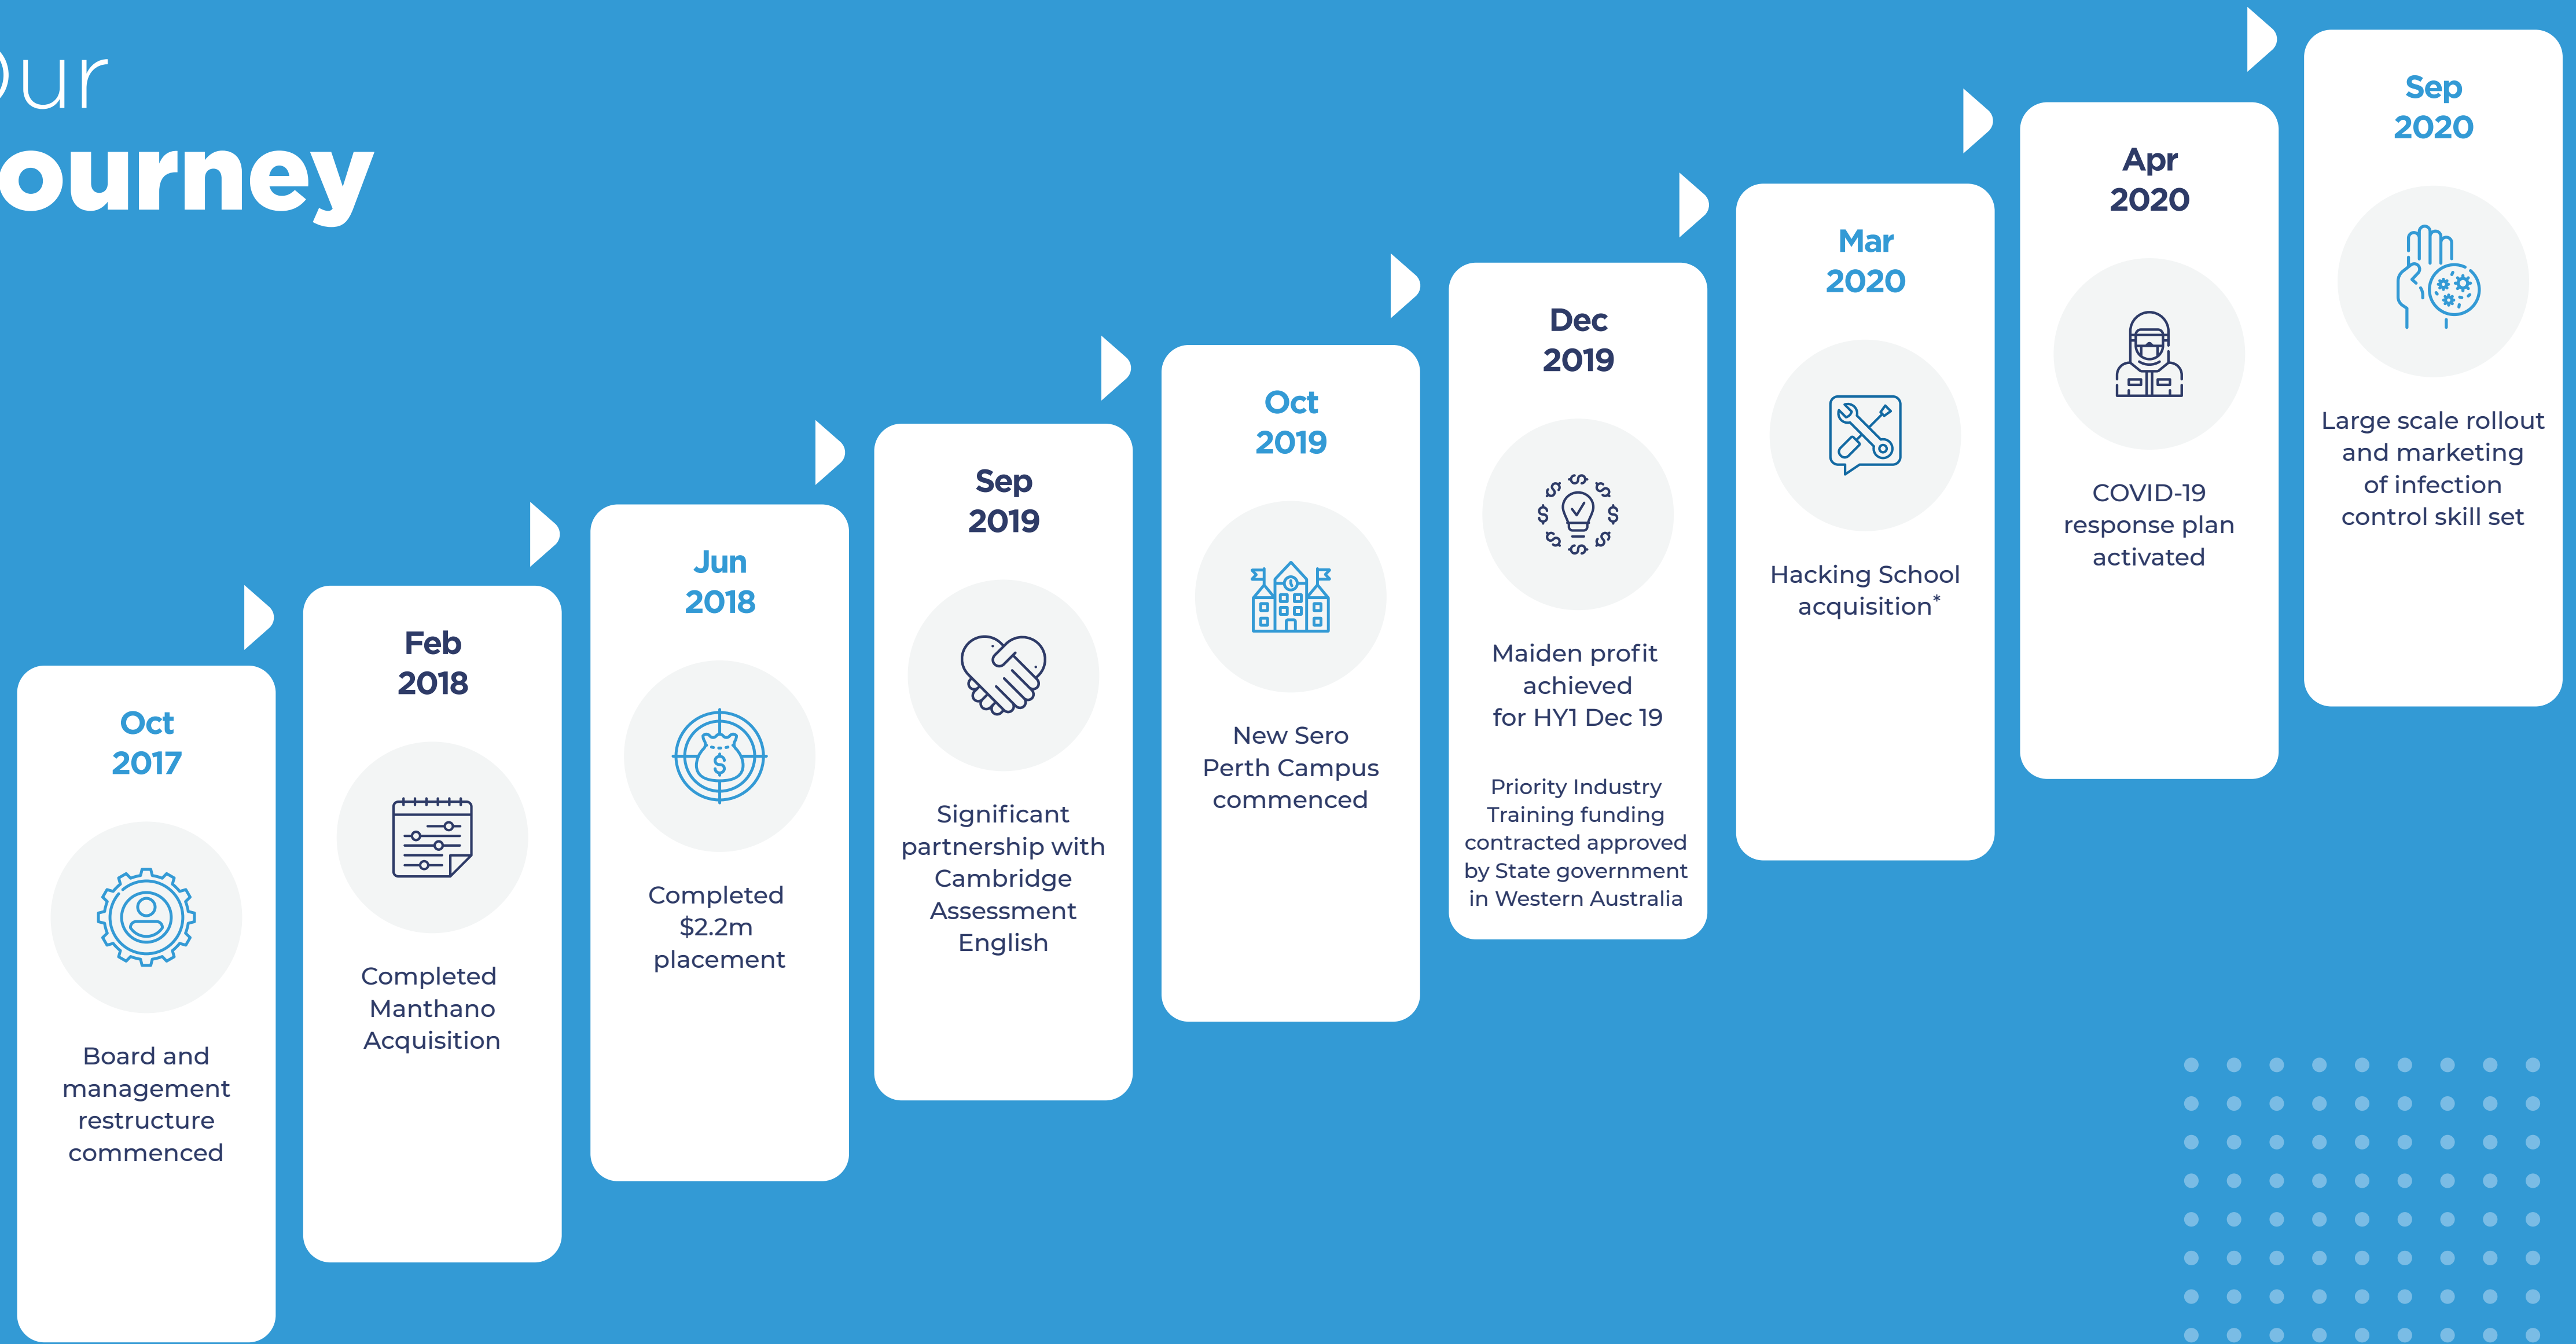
)ur
ourney

Oct 2017

Board and management restructure commenced

Feb 2018

Completed Manthano Acquisition

Jun 2018

Completed $2.2m placement

Sep 2019

Significant partnership with Cambridge Assessment English

Oct 2019

New Sero Perth Campus commenced

Dec 2019

Maiden profit achieved for HY1 Dec 19

Priority Industry Training funding contracted approved by State government in Western Australia

Mar 2020

Hacking School acquisition*

Apr 2020

COVID-19 response plan activated

Sep 2020

Large scale rollout and marketing of infection control skill set